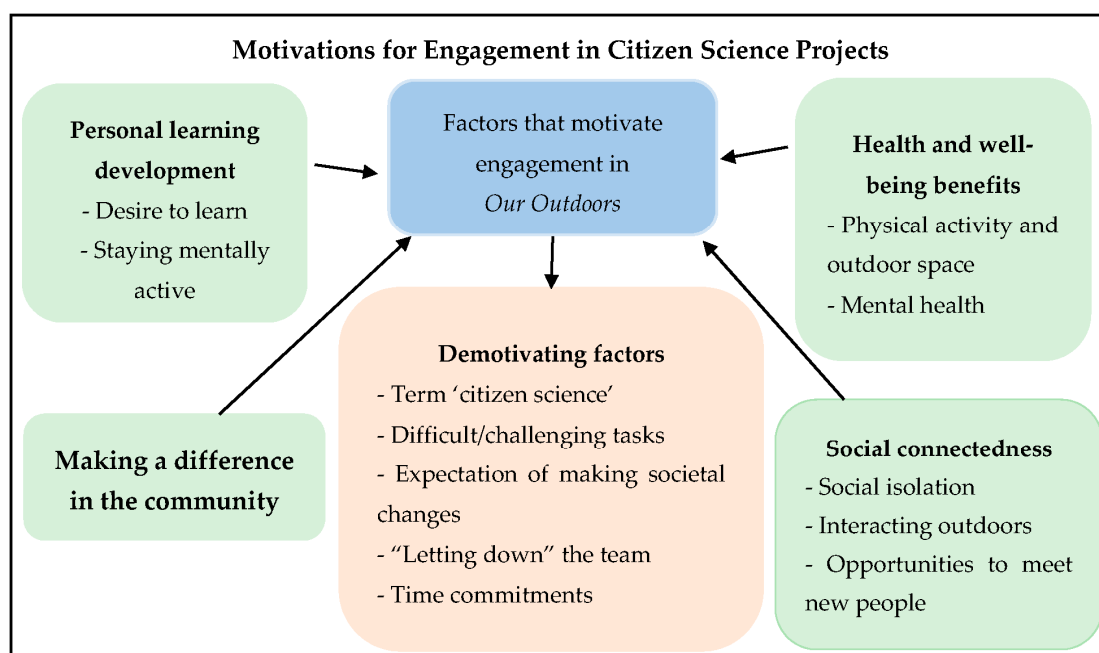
Motivations for Engagement in Citizen Science Projects

Personal learning development
- Desire to learn
- Staying mentally active

Factors that motivate engagement in *Our Outdoors*

Health and well-being benefits
- Physical activity and outdoor space
- Mental health

Demotivating factors
- Term 'citizen science'
- Difficult/challenging tasks
- Expectation of making societal changes
- "Letting down" the team
- Time commitments

Making a difference in the community

Social connectedness
- Social isolation
- Interacting outdoors
- Opportunities to meet new people